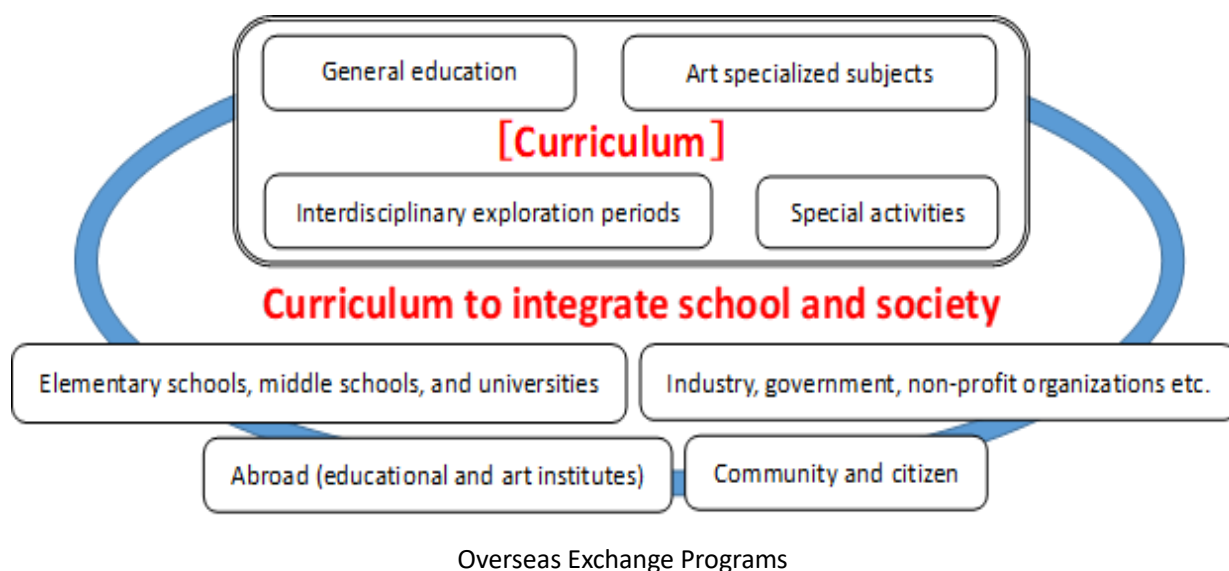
General education

Art specialized subjects

［Curriculum］

Interdisciplinary exploration periods

Special activities

Curriculum to integrate school and society

Elementary schools, middle schools, and universities

Industry, government, non-profit organizations etc.

Abroad (educational and art institutes)

Community and citizen

Overseas Exchange Programs